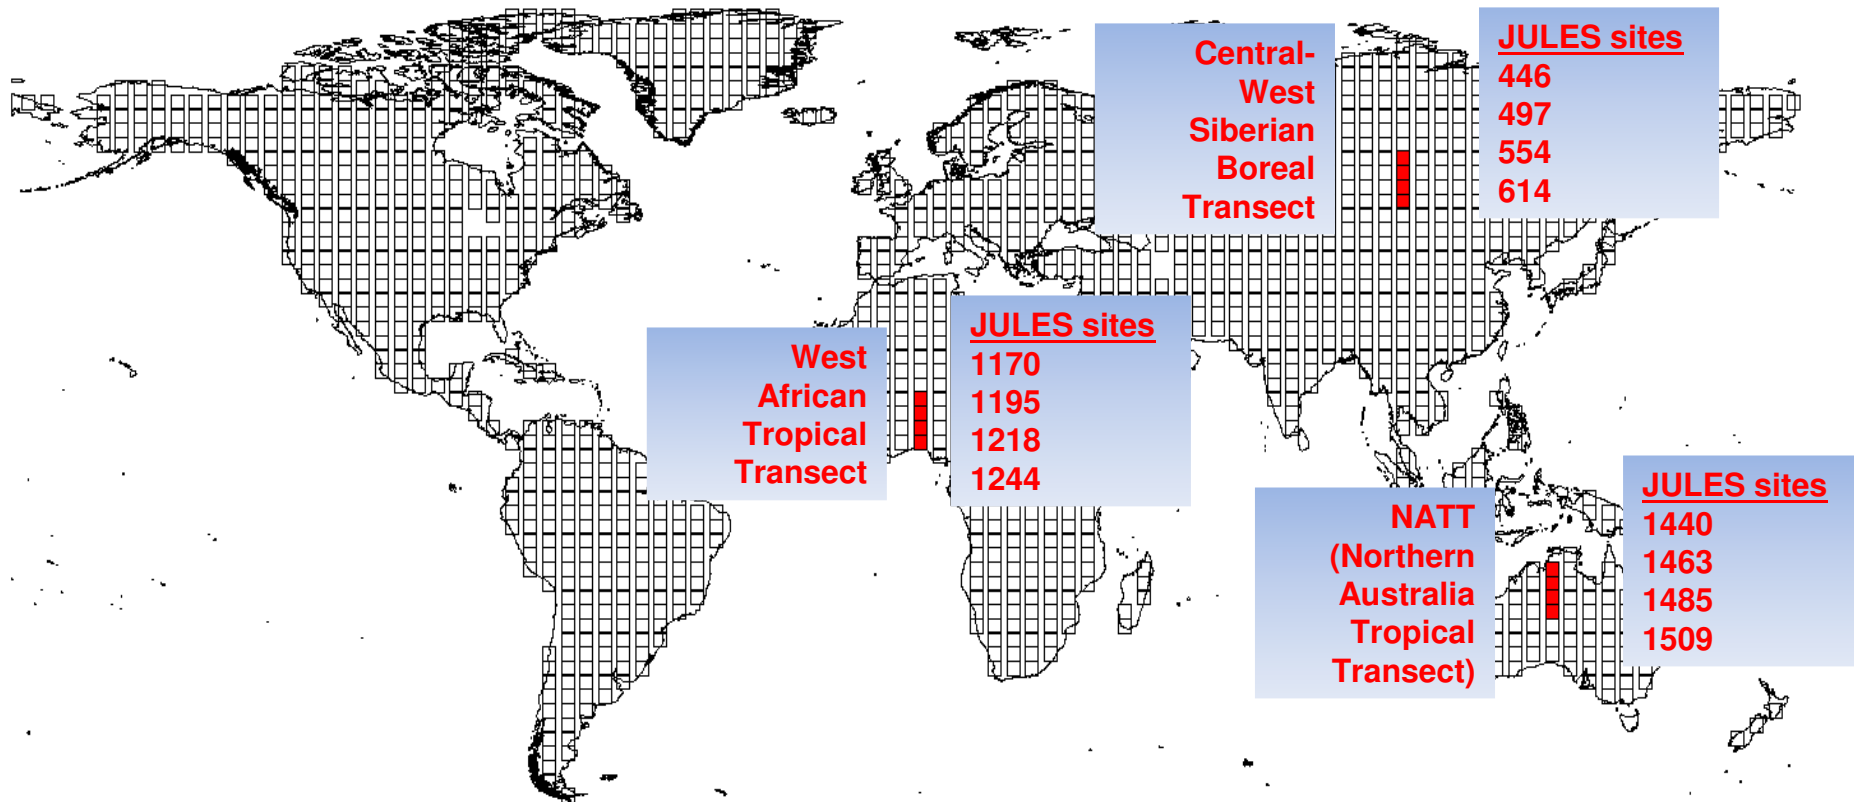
Central-West Siberian Boreal Transect

JULES sites
446
497
554
614

West African Tropical Transect

JULES sites
1170
1195
1218
1244

NATT (Northern Australia Tropical Transect)

JULES sites
1440
1463
1485
1509